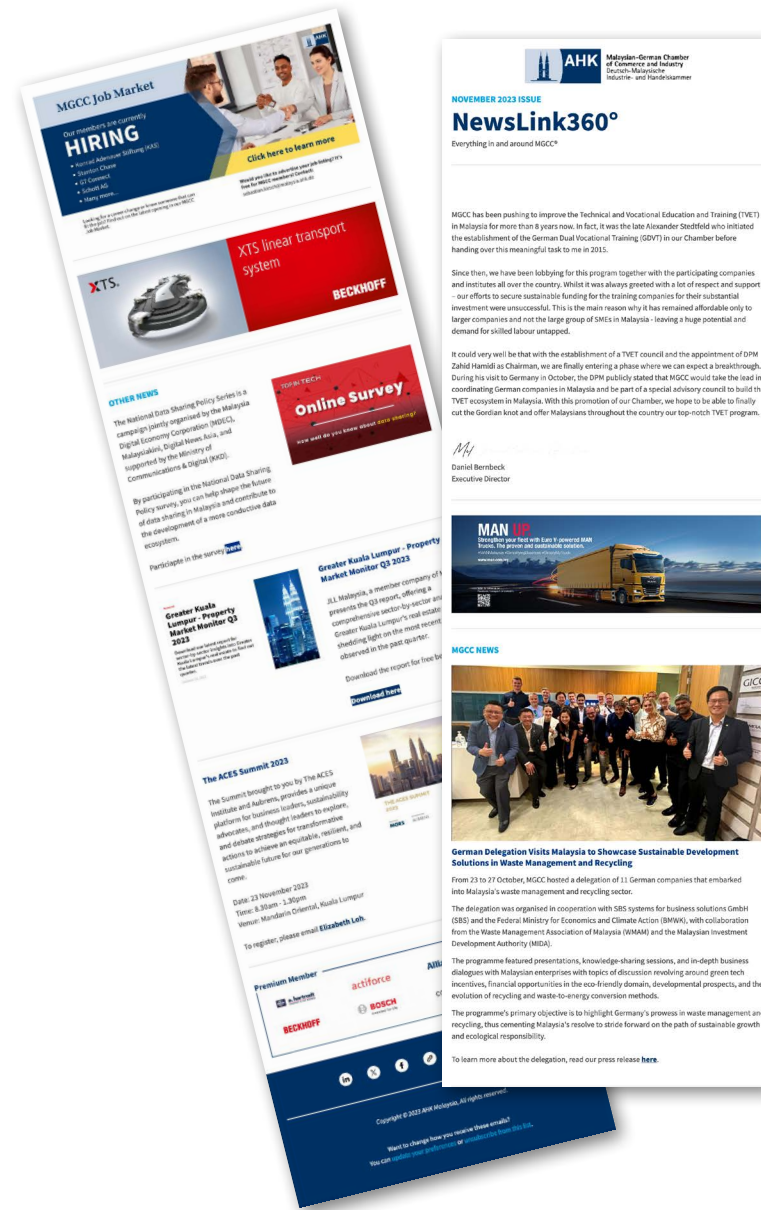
AHK Malaysian-German Chamber of Commerce and Industry Deutsch-Malaysische Industrie- und Handelskammer

NOVEMBER 2023 ISSUE
NewsLink360°
Everything in and around MGCC®

MGCC has been pushing to improve the Technical and Vocational Education and Training (TVET) in Malaysia for more than 8 years now. In fact, it was the late Alexander Stedtfeld who initiated the establishment of the German Dual Vocational Training (GDVT) in our Chamber before handing over this meaningful task to me in 2015.

Since then, we have been lobbying for this program together with the participating companies and institutes all over the country. Whilst it was always greeted with a lot of respect and support – our efforts to secure sustainable funding for the training companies for their substantial investment were unsuccessful. This is the main reason why it has remained affordable only to larger companies and not the large group of SMEs in Malaysia - leaving a huge potential and demand for skilled labour untapped.

It could very well be that with the establishment of a TVET council and the appointment of DPM Zahid Hamidi as Chairman, we are finally entering a phase where we can expect a breakthrough. During his visit to Germany in October, the DPM publicly stated that MGCC would take the lead in coordinating German companies in Malaysia and be part of a special advisory council to build the TVET ecosystem in Malaysia. With this promotion of our Chamber, we hope to be able to finally cut the Gordian knot and offer Malaysians throughout the country our top-notch TVET program.

Daniel Bernbeck
Executive Director

MAN UP
Strengthen your fleet with Euro V-powered MAN trucks. The proven and sustainable solution.
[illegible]

MGCC NEWS

German Delegation Visits Malaysia to Showcase Sustainable Development Solutions in Waste Management and Recycling

From 23 to 27 October, MGCC hosted a delegation of 11 German companies that embarked into Malaysia's waste management and recycling sector.

The delegation was organised in cooperation with SBS systems for business solutions GmbH (SBS) and the Federal Ministry for Economics and Climate Action (BMWK), with collaboration from the Waste Management Association of Malaysia (WMAM) and the Malaysian Investment Development Authority (MIDA).

The programme featured presentations, knowledge-sharing sessions, and in-depth business dialogues with Malaysian enterprises with topics of discussion revolving around green tech incentives, financial opportunities in the eco-friendly domain, developmental prospects, and the evolution of recycling and waste-to-energy conversion methods.

The programme's primary objective is to highlight Germany's prowess in waste management and recycling, thus cementing Malaysia's resolve to stride forward on the path of sustainable growth and ecological responsibility.

To learn more about the delegation, read our press release here.

MGCC Job Market
Our members are currently
HIRING
• Konrad Adenauer Stiftung (KAS)
• Stanton Chase
• GT Connect
• Schott AG
• Many more...
Click here to learn more
Would you like to advertise your job listing? It's free for MGCC members! Contact: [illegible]
Looking for a career change or know someone that can fit the job? Find out the latest openings in our MGCC Job Market.

XTS
XTS linear transport system
BECKHOFF

OTHER NEWS
The National Data Sharing Policy Series is a campaign jointly organised by the Malaysia Digital Economy Corporation (MDEC), Malaysiakini, Digital News Asia, and supported by the Ministry of Communications & Digital (KKD).

By participating in the National Data Sharing Policy survey, you can help shape the future of data sharing in Malaysia and contribute to the development of a more conductive data ecosystem.

Participate in the survey here

Online Survey
How well do you know about data sharing?

Greater Kuala Lumpur - Property Market Monitor Q3 2023
JLL Malaysia, a member company of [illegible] presents the Q3 report, offering a comprehensive sector-by-sector an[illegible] Greater Kuala Lumpur's real estate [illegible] shedding light on the most recent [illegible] observed in the past quarter.
Download the report for free b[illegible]
Download here

Greater Kuala Lumpur - Property Market Monitor Q3 2023

The ACES Summit 2023
The Summit brought to you by The ACES Institute and Aubrens, provides a unique platform for business leaders, sustainability advocates, and thought leaders to explore, and debate strategies for transformative actions to achieve an equitable, resilient, and sustainable future for our generations to come.

Date: 23 November 2023
Time: 8.30am - 1.30pm
Venue: Mandarin Oriental, Kuala Lumpur

To register, please email Elizabeth Loh.

Premium Member
actiforce
BOSCH
BECKHOFF

Copyright © 2023 AHK Malaysia. All rights reserved.
Want to change how you receive these emails?
You can update your preferences or unsubscribe from this list.